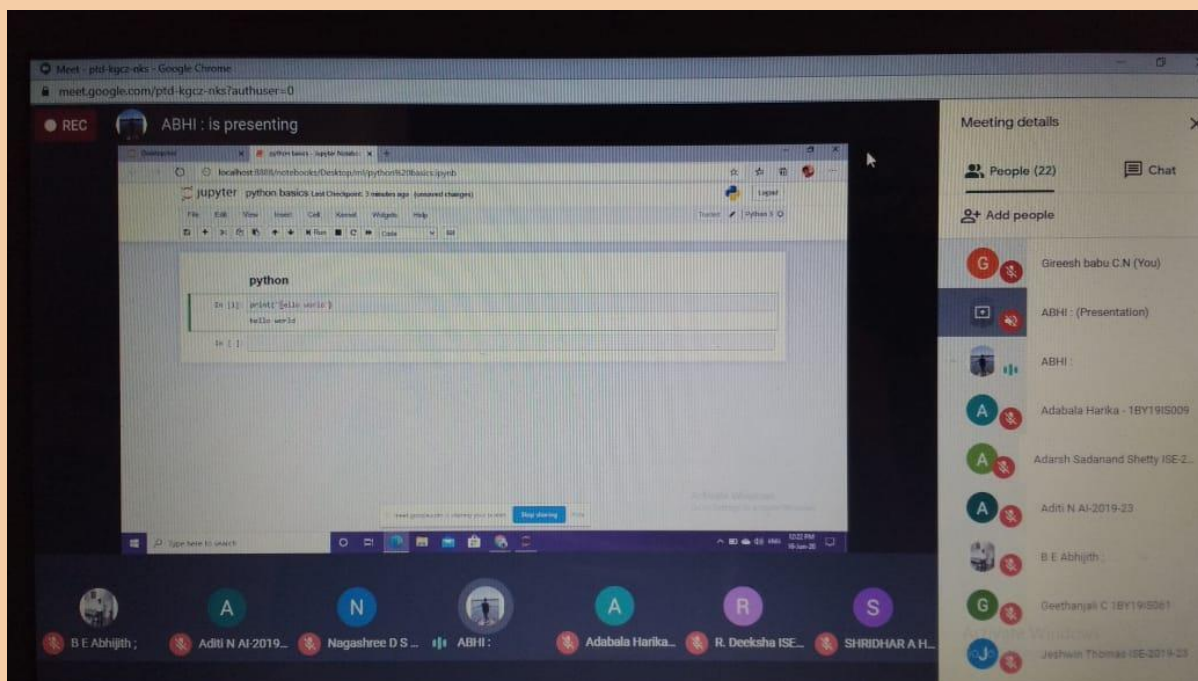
Meet - ptd-kgcz-nks - Google Chrome
meet.google.com/ptd-kgcz-nks?authuser=0

REC
ABHI : is presenting

Home Page
python basics - Jupyter Notebook
localhost:8888/notebooks/Desktop/ml/python%20basics.ipynb
jupyter python basics Last Checkpoint: 3 minutes ago (unsaved changes)
Logout
File Edit View Insert Cell Kernel Widgets Help
Trusted Python 3
Run Code

python
In [1]: print('hello world')
hello world
In [ ]:

meet.google.com is sharing your screen. Stop sharing Hide

Type here to search
12:22 PM
18-Jun-20

Meeting details
People (22)
Chat
Add people
G Gireesh babu C.N (You)
ABHI : (Presentation)
ABHI :
A Adabala Harika - 1BY19IS009
A Adarsh Sadanand Shetty ISE-2...
A Aditi N AI-2019-23
B E Abhijith ;
G Geethanjali C 1BY19IS061
J Jeshwin Thomas ISE-2019-23

A N A R S
B E Abhijith ; Aditi N AI-2019... Nagashree D S... ABHI : Adabala Harika... R. Deeksha ISE... SHRIDHAR A H...

Activate Windows